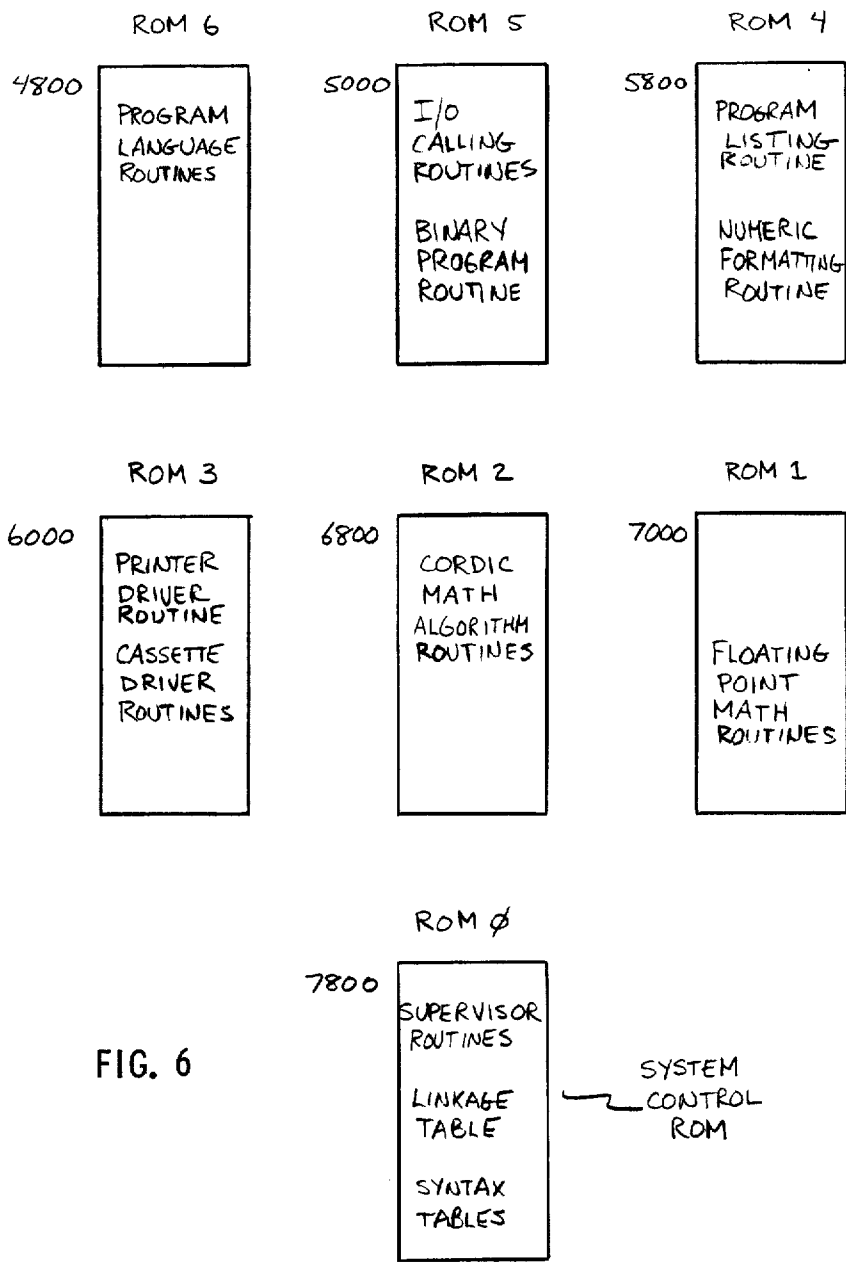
ROM 6

4800

PROGRAM LANGUAGE ROUTINES

ROM 5

5000

I/O CALLING ROUTINES

BINARY PROGRAM ROUTINE

ROM 4

5800

PROGRAM LISTING ROUTINE

NUMERIC FORMATTING ROUTINE

ROM 3

6000

PRINTER DRIVER ROUTINE

CASSETTE DRIVER ROUTINES

ROM 2

6800

CORDIC MATH ALGORITHM ROUTINES

ROM 1

7000

FLOATING POINT MATH ROUTINES

ROM Ø

7800

SUPERVISOR ROUTINES

LINKAGE TABLE

SYNTAX TABLES

SYSTEM CONTROL ROM

FIG. 6